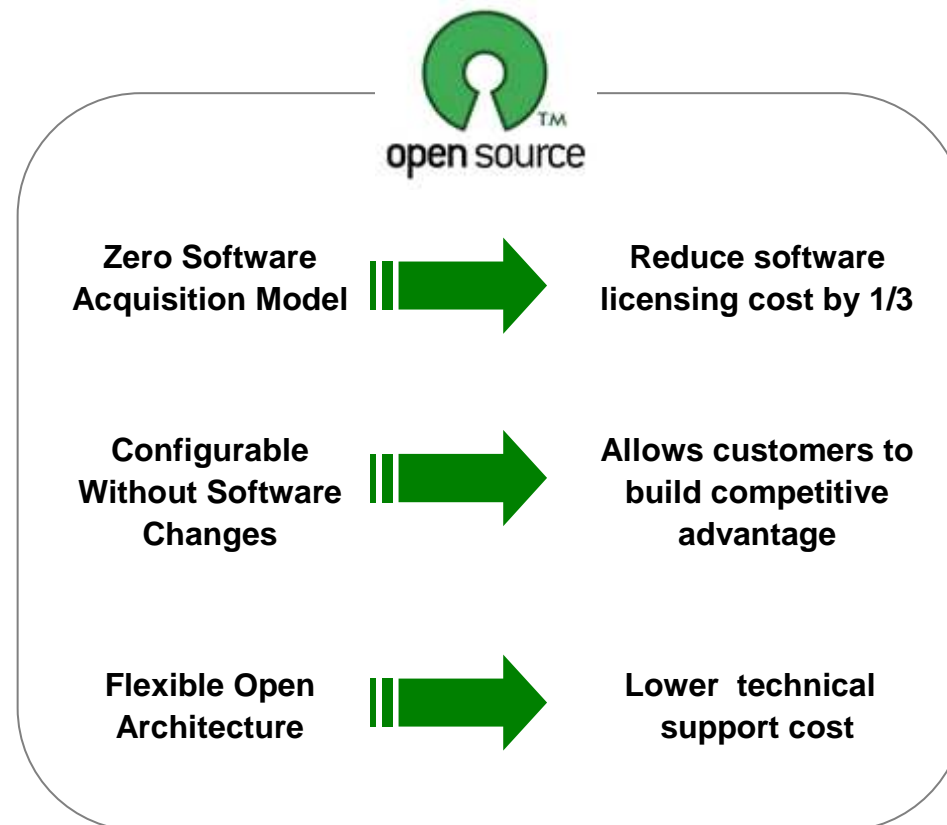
TM
open source

Zero Software Acquisition Model

Reduce software licensing cost by 1/3

Configurable Without Software Changes

Allows customers to build competitive advantage

Flexible Open Architecture

Lower technical support cost